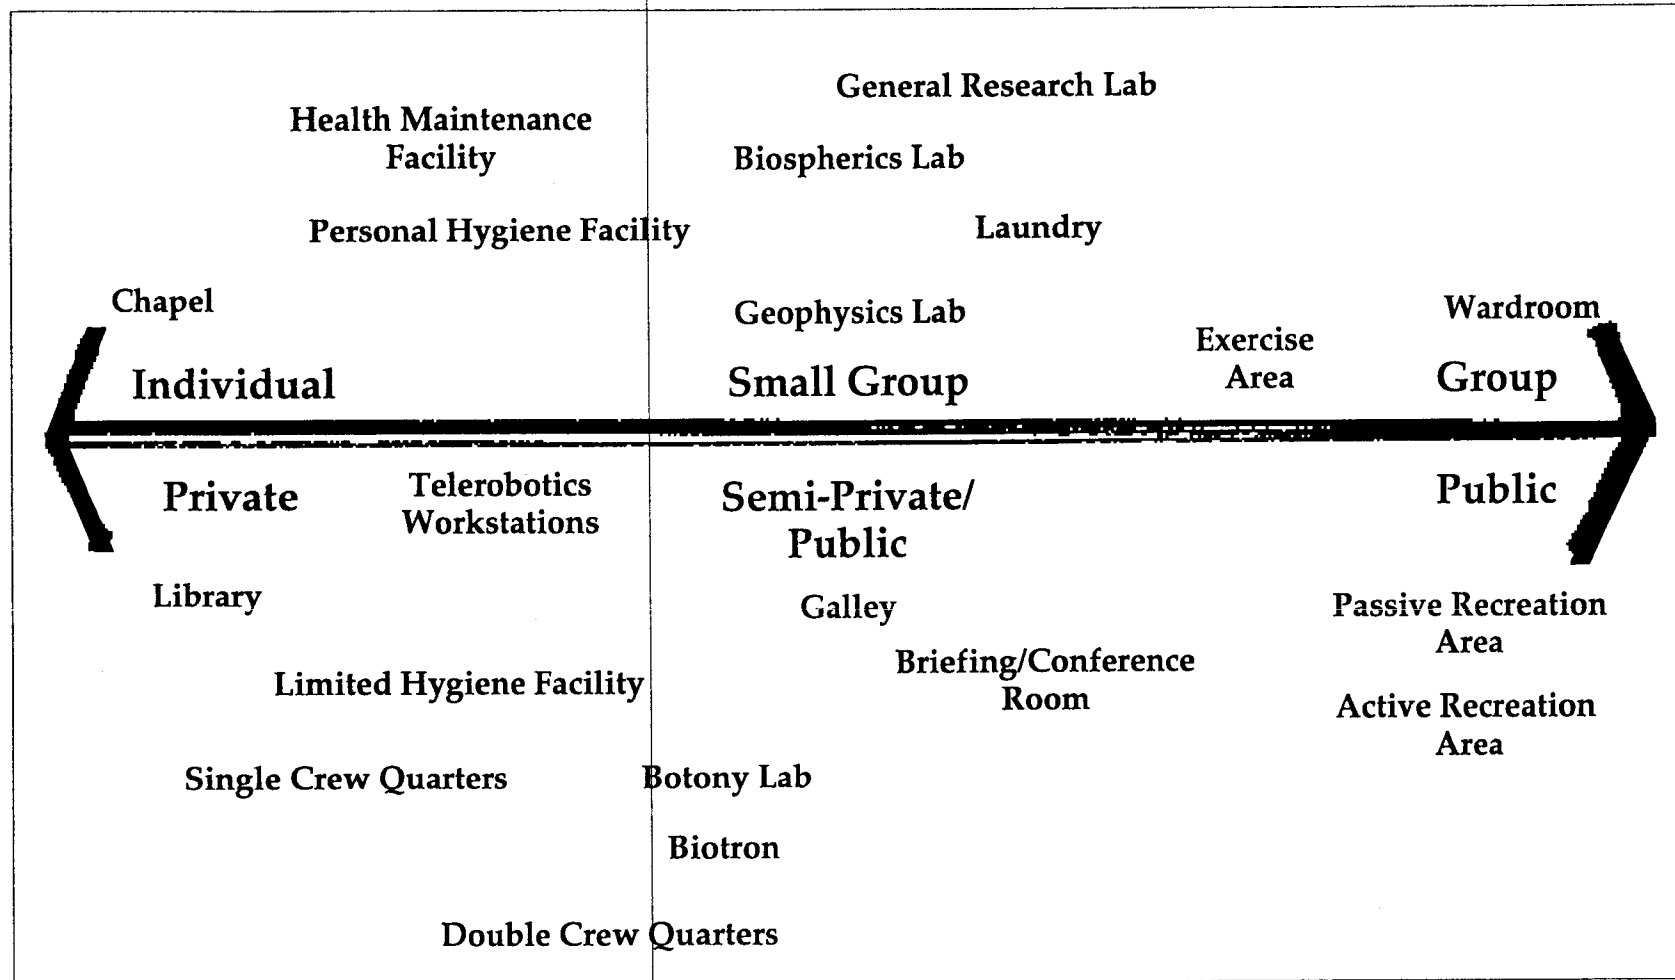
General Research Lab

Health Maintenance Facility

Biospherics Lab

Personal Hygiene Facility

Laundry

Chapel

Geophysics Lab

Wardroom

Exercise Area

Individual

Small Group

Group

Private

Telerobotics Workstations

Semi-Private/ Public

Public

Library

Galley

Passive Recreation Area

Briefing/Conference Room

Limited Hygiene Facility

Active Recreation Area

Single Crew Quarters

Botony Lab

Biotron

Double Crew Quarters